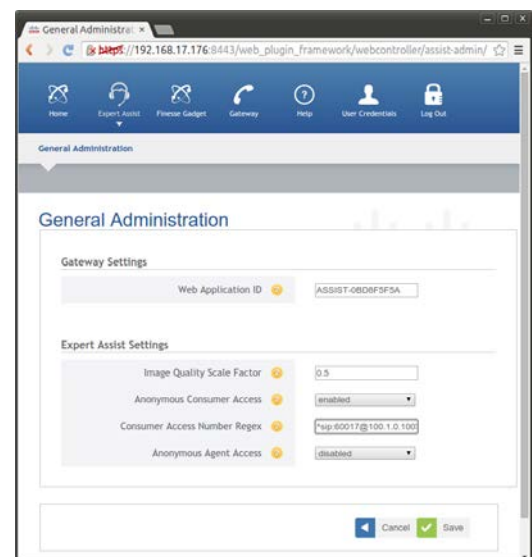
General Administrat ×

https://192.168.17.176:8443/web_plugin_framework/webcontroller/assist-admin/

Home
Expert Assist
Finesse Gadget
Gateway
Help
User Credentials
Log Out

General Administration

General Administration

Gateway Settings

Web Application ID
ASSIST-0BD8F5F5A

Expert Assist Settings

Image Quality Scale Factor
0.5

Anonymous Consumer Access
enabled

Consumer Access Number Regex
^sip:60017@100.1.0.100

Anonymous Agent Access
disabled

Cancel
Save